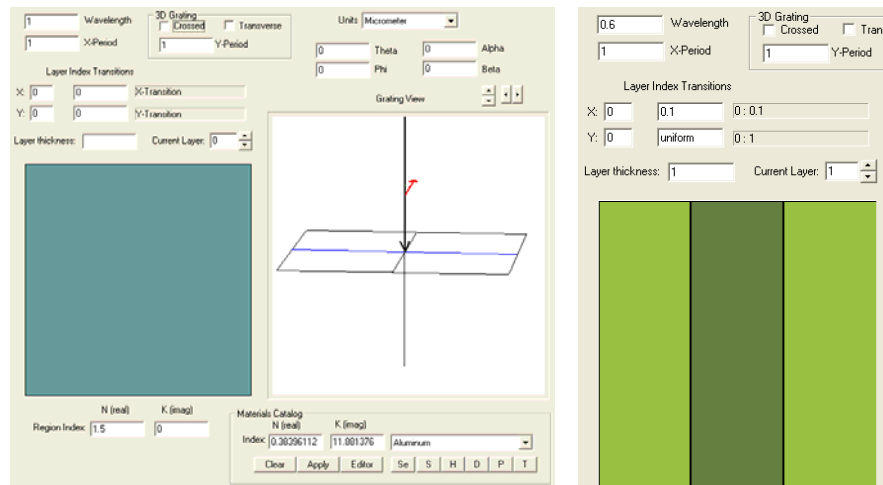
1 Wavelength
1 X-Period
3D Grating
Crossed
Transverse
1 Y-Period
Units Micrometer
0 Theta
0 Alpha
0 Phi
0 Beta
Layer Index Transitions
X: 0
0
X-Transition
Y: 0
0
Y-Transition
Grating View
Layer thickness:
Current Layer: 0
N (real)
K (imag)
Region Index: 1.5
0
Materials Catalog
N (real)
K (imag)
Index: 0.38396112
11.881376
Aluminum
Clear
Apply
Editor
Se
S
H
D
P
T

0.6 Wavelength
1 X-Period
3D Grating
Crossed
Tran
1 Y-Period
Layer Index Transitions
X: 0
0.1
0 : 0.1
Y: 0
uniform
0 : 1
Layer thickness: 1
Current Layer: 1